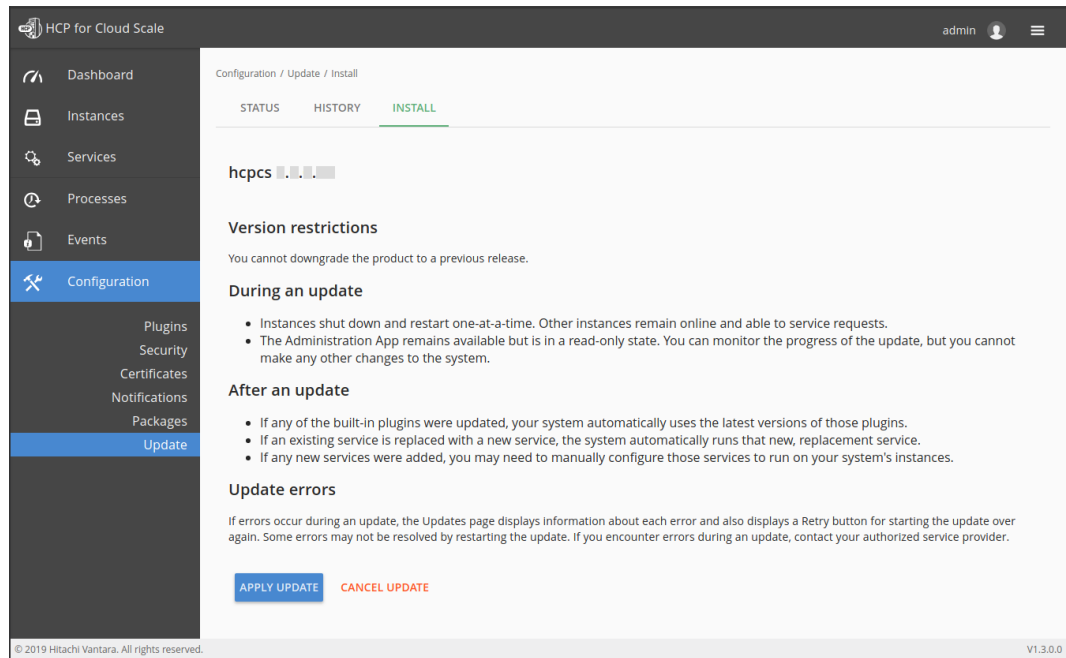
HCP for Cloud Scale

admin

Dashboard
Instances
Services
Processes
Events
Configuration

Plugins
Security
Certificates
Notifications
Packages
Update

Configuration / Update / Install

STATUS HISTORY INSTALL

hcpcs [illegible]

Version restrictions

You cannot downgrade the product to a previous release.

During an update

- Instances shut down and restart one-at-a-time. Other instances remain online and able to service requests.
- The Administration App remains available but is in a read-only state. You can monitor the progress of the update, but you cannot make any other changes to the system.

After an update

- If any of the built-in plugins were updated, your system automatically uses the latest versions of those plugins.
- If an existing service is replaced with a new service, the system automatically runs that new, replacement service.
- If any new services were added, you may need to manually configure those services to run on your system's instances.

Update errors

If errors occur during an update, the Updates page displays information about each error and also displays a Retry button for starting the update over again. Some errors may not be resolved by restarting the update. If you encounter errors during an update, contact your authorized service provider.

APPLY UPDATE CANCEL UPDATE

© 2019 Hitachi Vantara. All rights reserved.

V1.3.0.0